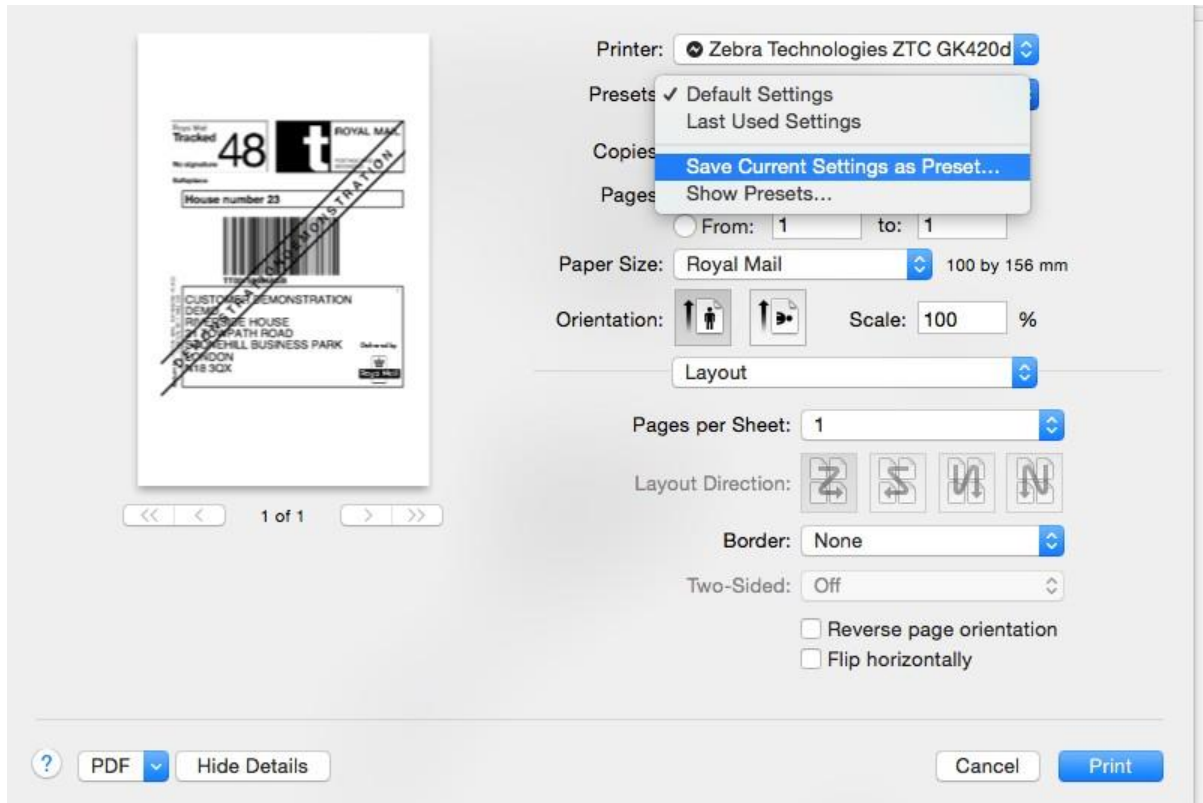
Royal Mail
Tracked
48
No signature
t
ROYAL MAIL
Reference
House number 23
CUSTOMER DEMONSTRATION
DEMO
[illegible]E HOUSE
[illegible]PATH ROAD
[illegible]EHILL BUSINESS PARK
LONDON
N18 3QX
Delivered by
Royal Mail
DEMONSTRATION
DEMONSTRATION

1 of 1

Printer: Zebra Technologies ZTC GK420d
Presets ✓ Default Settings
Last Used Settings
Save Current Settings as Preset...
Show Presets...
Copies
Pages
From: 1 to: 1
Paper Size: Royal Mail 100 by 156 mm
Orientation: Scale: 100 %
Layout
Pages per Sheet: 1
Layout Direction:
Border: None
Two-Sided: Off
Reverse page orientation
Flip horizontally

? PDF Hide Details Cancel Print